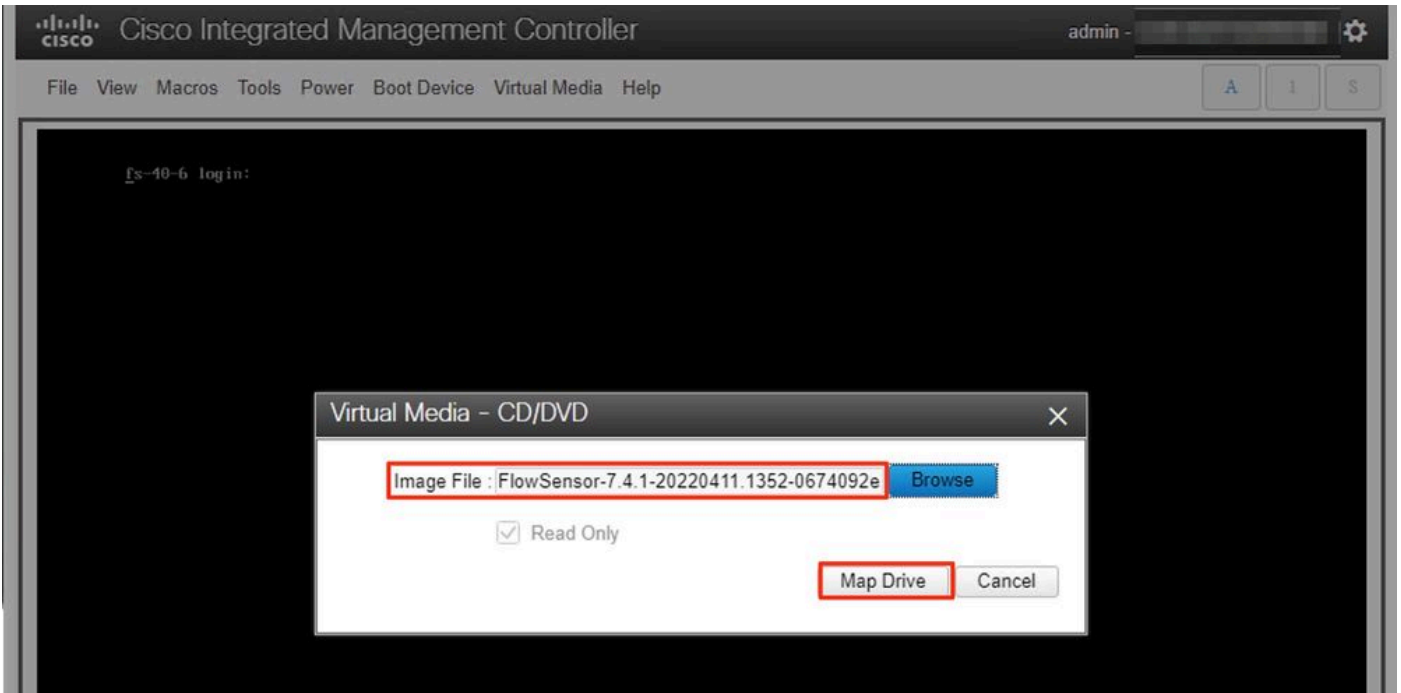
cisco Cisco Integrated Management Controller

admin - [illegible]

File View Macros Tools Power Boot Device Virtual Media Help

A I S

fs-40-6 login:

Virtual Media - CD/DVD

Image File : FlowSensor-7.4.1-20220411.1352-0674092e

Browse

Read Only

Map Drive

Cancel